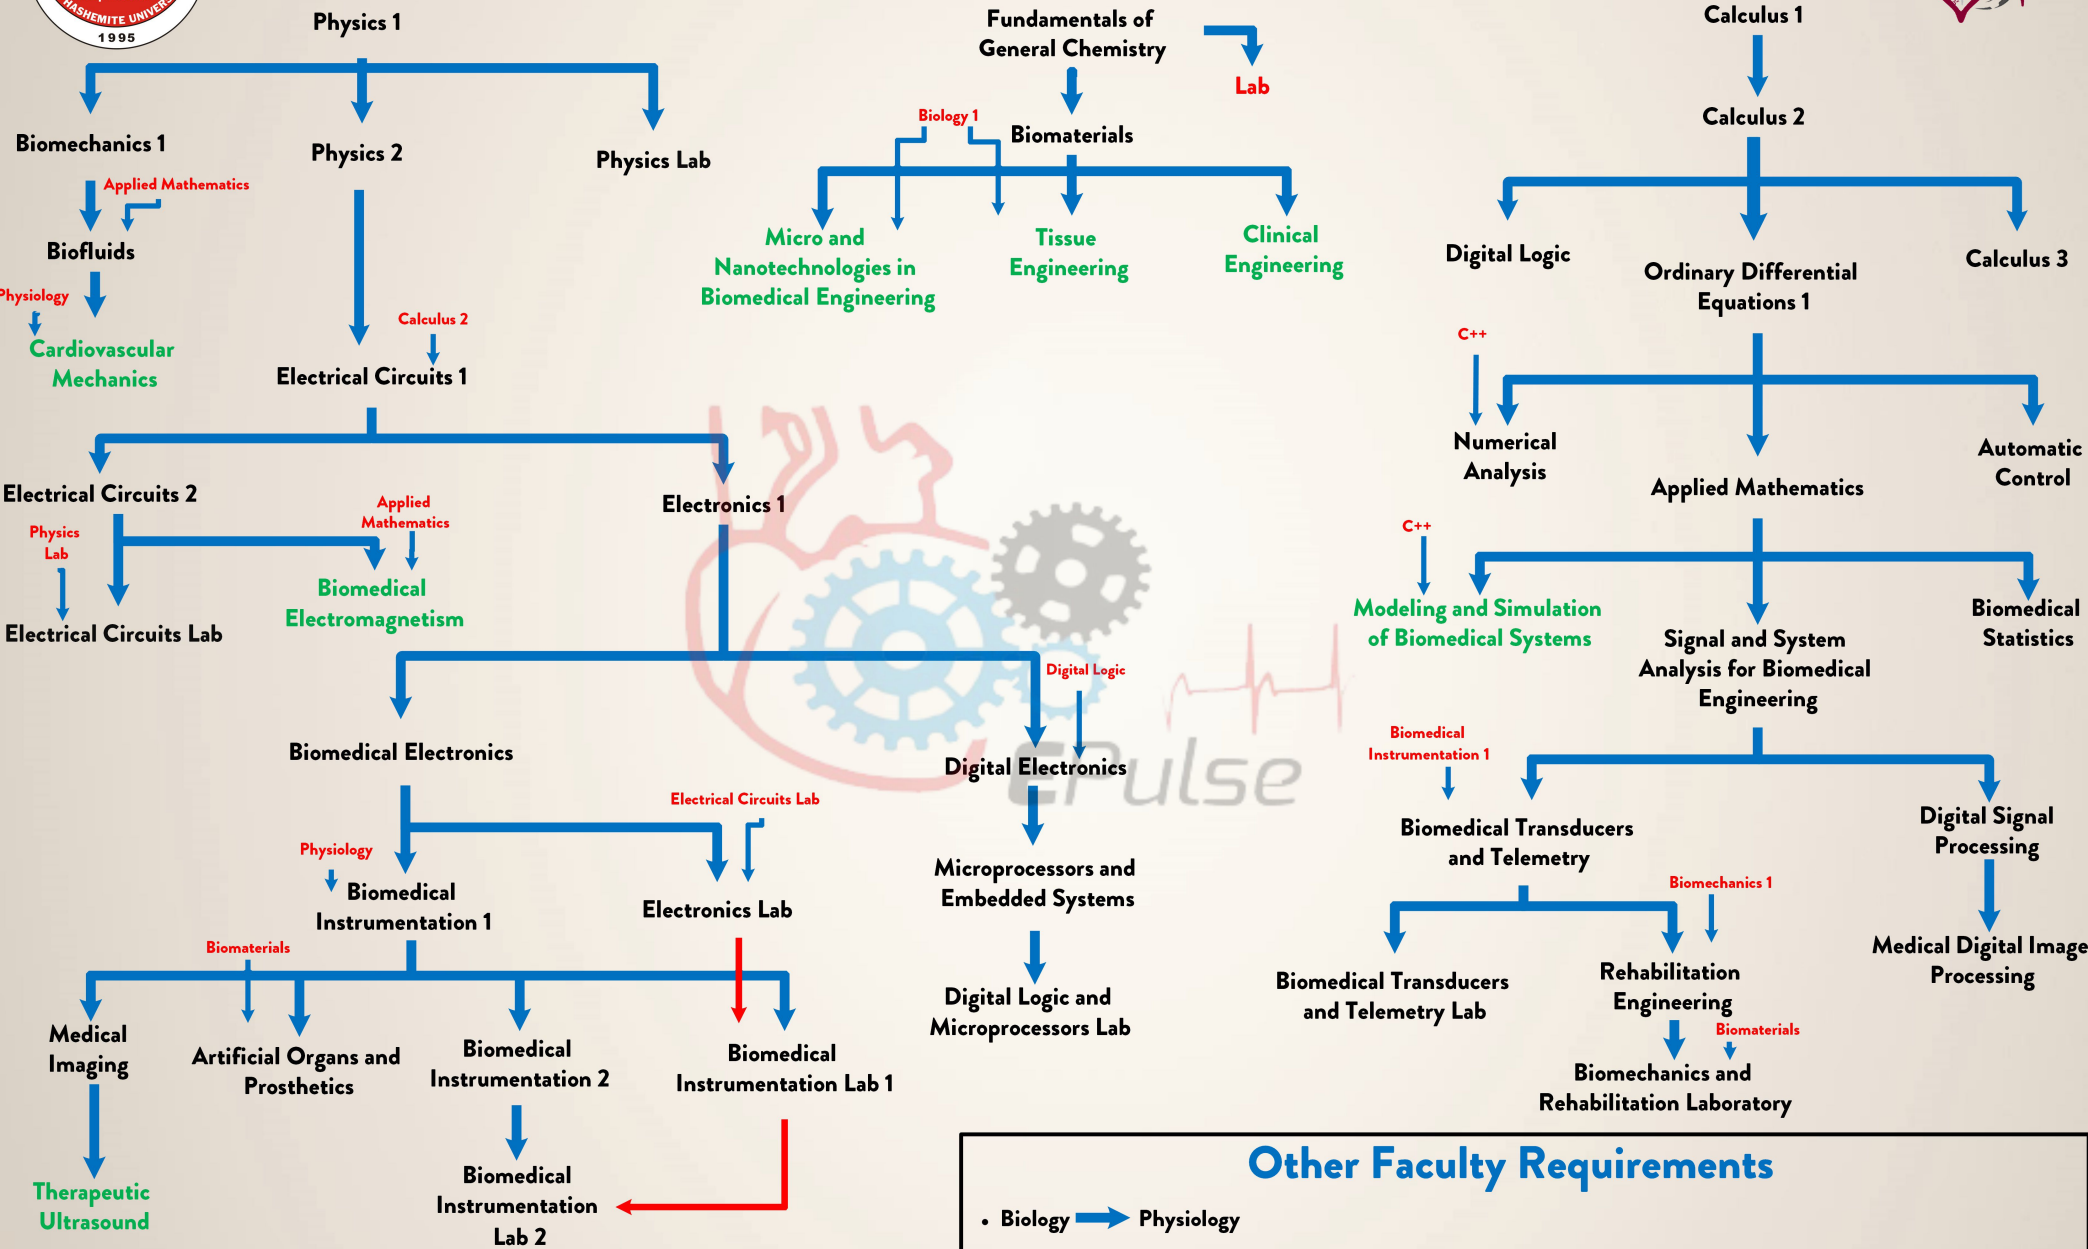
HASHEMITE UNIVER
1995

Physics 1

Biomechanics 1

Physics 2

Physics Lab

Applied Mathematics

Biofluids

Physiology

Cardiovascular Mechanics

Calculus 2

Electrical Circuits 1

Fundamentals of General Chemistry

Lab

Biology 1

Biomaterials

Micro and Nanotechnologies in Biomedical Engineering

Tissue Engineering

Clinical Engineering

Calculus 1

Calculus 2

Digital Logic

Ordinary Differential Equations 1

Calculus 3

C++

Numerical Analysis

Applied Mathematics

Automatic Control

Electrical Circuits 2

Physics Lab

Electrical Circuits Lab

Applied Mathematics

Biomedical Electromagnetism

Electronics 1

C++

Modeling and Simulation of Biomedical Systems

Signal and System Analysis for Biomedical Engineering

Biomedical Statistics

Digital Logic

Biomedical Electronics

Digital Electronics

EPulse

Biomedical Instrumentation 1

Biomedical Transducers and Telemetry

Digital Signal Processing

Electrical Circuits Lab

Physiology

Biomedical Instrumentation 1

Electronics Lab

Microprocessors and Embedded Systems

Biomechanics 1

Biomaterials

Medical Imaging

Artificial Organs and Prosthetics

Biomedical Instrumentation 2

Biomedical Instrumentation Lab 1

Digital Logic and Microprocessors Lab

Biomedical Transducers and Telemetry Lab

Rehabilitation Engineering

Medical Digital Image Processing

Biomaterials

Biomechanics and Rehabilitation Laboratory

Therapeutic Ultrasound

Biomedical Instrumentation Lab 2

Other Faculty Requirements

• Biology Physiology